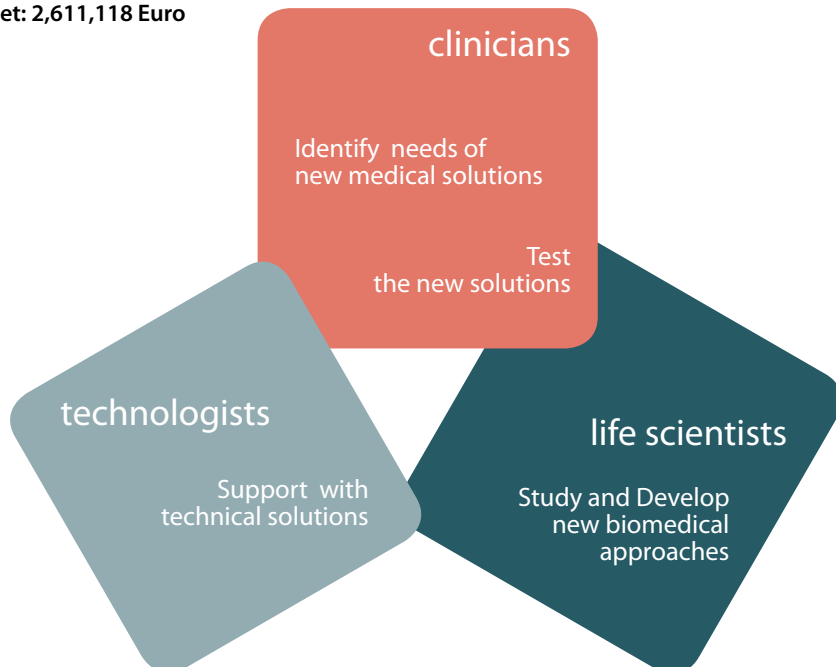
et: 2,611,118 Euro

clinicians

Identify needs of new medical solutions

Test the new solutions

technologists

Support with technical solutions

life scientists

Study and Develop new biomedical approaches